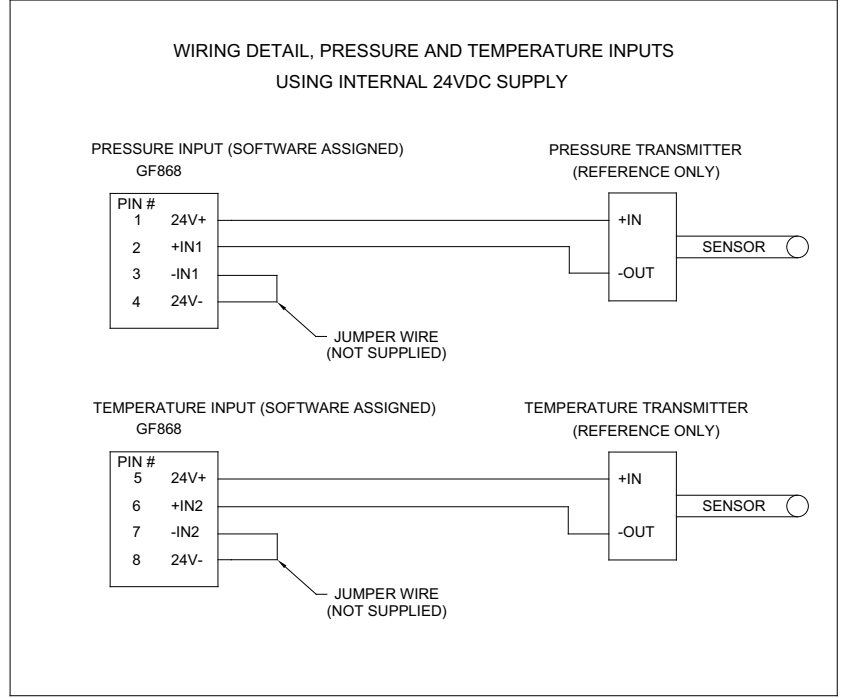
WIRING DETAIL, PRESSURE AND TEMPERATURE INPUTS
USING INTERNAL 24VDC SUPPLY

PRESSURE INPUT (SOFTWARE ASSIGNED)
GF868

PRESSURE TRANSMITTER
(REFERENCE ONLY)

PIN #
1 24V+
2 +IN1
3 -IN1
4 24V-

+IN
-OUT

SENSOR

JUMPER WIRE
(NOT SUPPLIED)

TEMPERATURE INPUT (SOFTWARE ASSIGNED)
GF868

TEMPERATURE TRANSMITTER
(REFERENCE ONLY)

PIN #
5 24V+
6 +IN2
7 -IN2
8 24V-

+IN
-OUT

SENSOR

JUMPER WIRE
(NOT SUPPLIED)